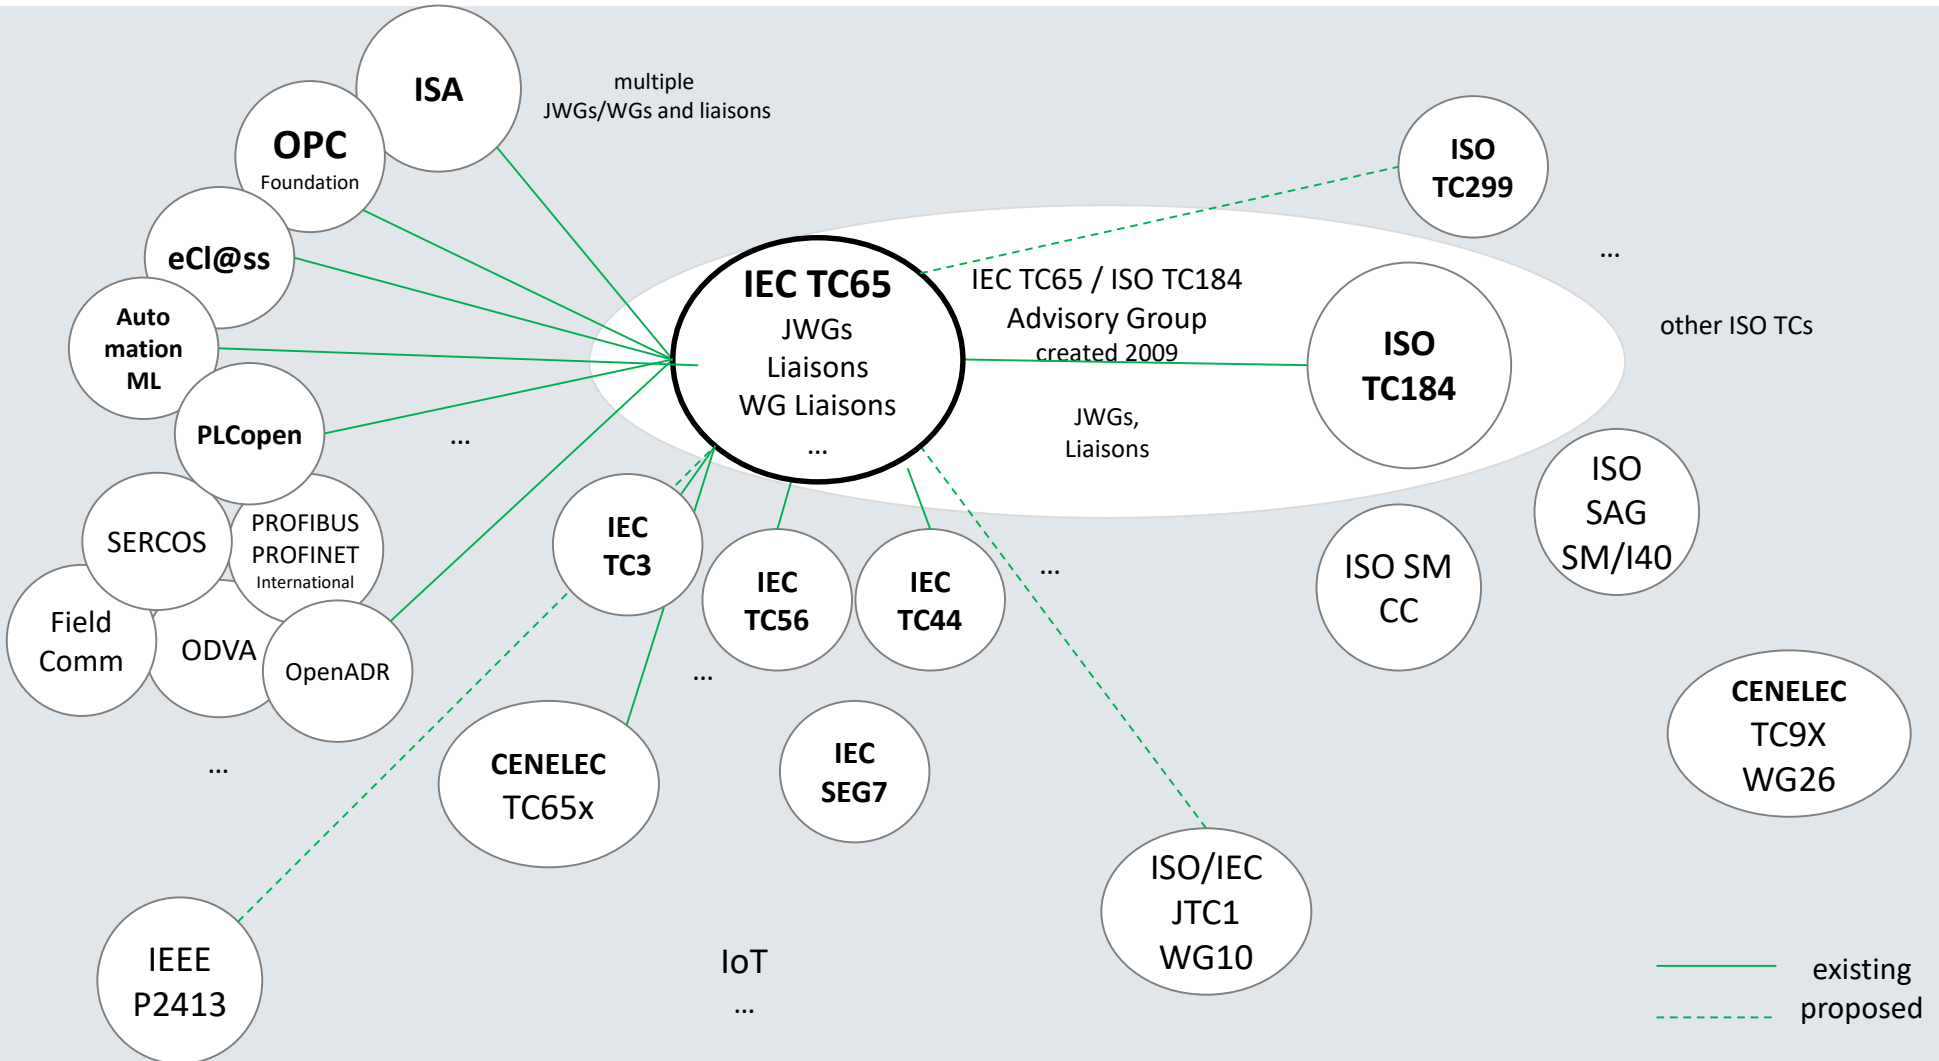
ISA

multiple JWGs/WGs and liaisons

OPC
Foundation

eCl@ss

Auto mation ML

PLCopen

...

SERCOS

PROFIBUS
PROFINET
International

Field Comm

ODVA

OpenADR

...

IEC TC65
JWGs
Liaisons
WG Liaisons
...

IEC TC65 / ISO TC184
Advisory Group
created 2009

JWGs,
Liaisons

ISO TC299

...

other ISO TCs

ISO TC184

ISO SAG SM/I40

ISO SM CC

IEC TC3

IEC TC56

IEC TC44

...

...

CENELEC TC65x

IEC SEG7

ISO/IEC JTC1 WG10

CENELEC TC9X WG26

IEEE P2413

IoT
...

existing
proposed